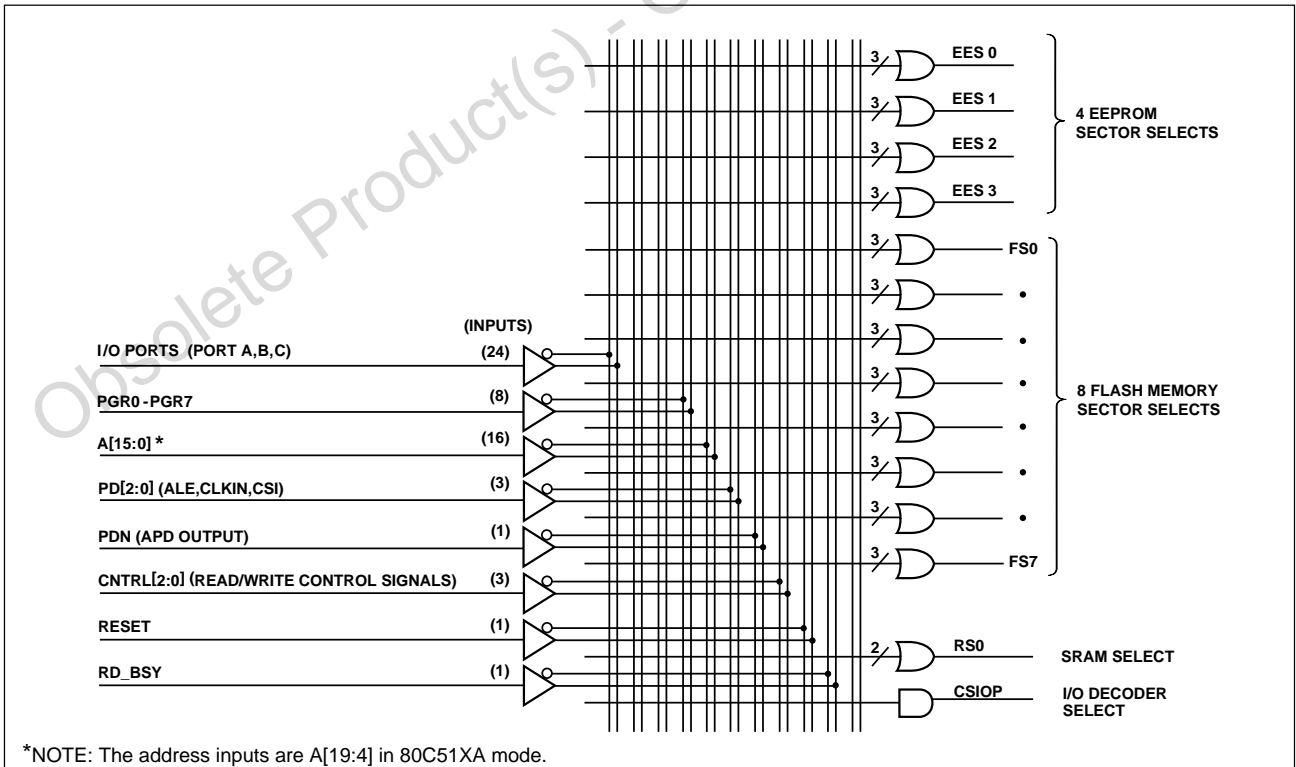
Obsolete Product(s) - O

3 EES 0
3 EES 1
3 EES 2
3 EES 3

4 EEPROM SECTOR SELECTS

3 FS0
3 •
3 •
3 •
3 •
3 •
3 •
3 FS7

8 FLASH MEMORY SECTOR SELECTS

(INPUTS)

I/O PORTS (PORT A,B,C) (24)

PGR0 - PGR7 (8)

A[15:0] * (16)

PD[2:0] (ALE,CLKIN,CSI) (3)

PDN (APD OUTPUT) (1)

CNTRL[2:0] (READ/WRITE CONTROL SIGNALS) (3)

RESET (1)

RD_BSY (1)

2 RS0 SRAM SELECT

CSIOP I/O DECODER SELECT

*NOTE: The address inputs are A[19:4] in 80C51XA mode.